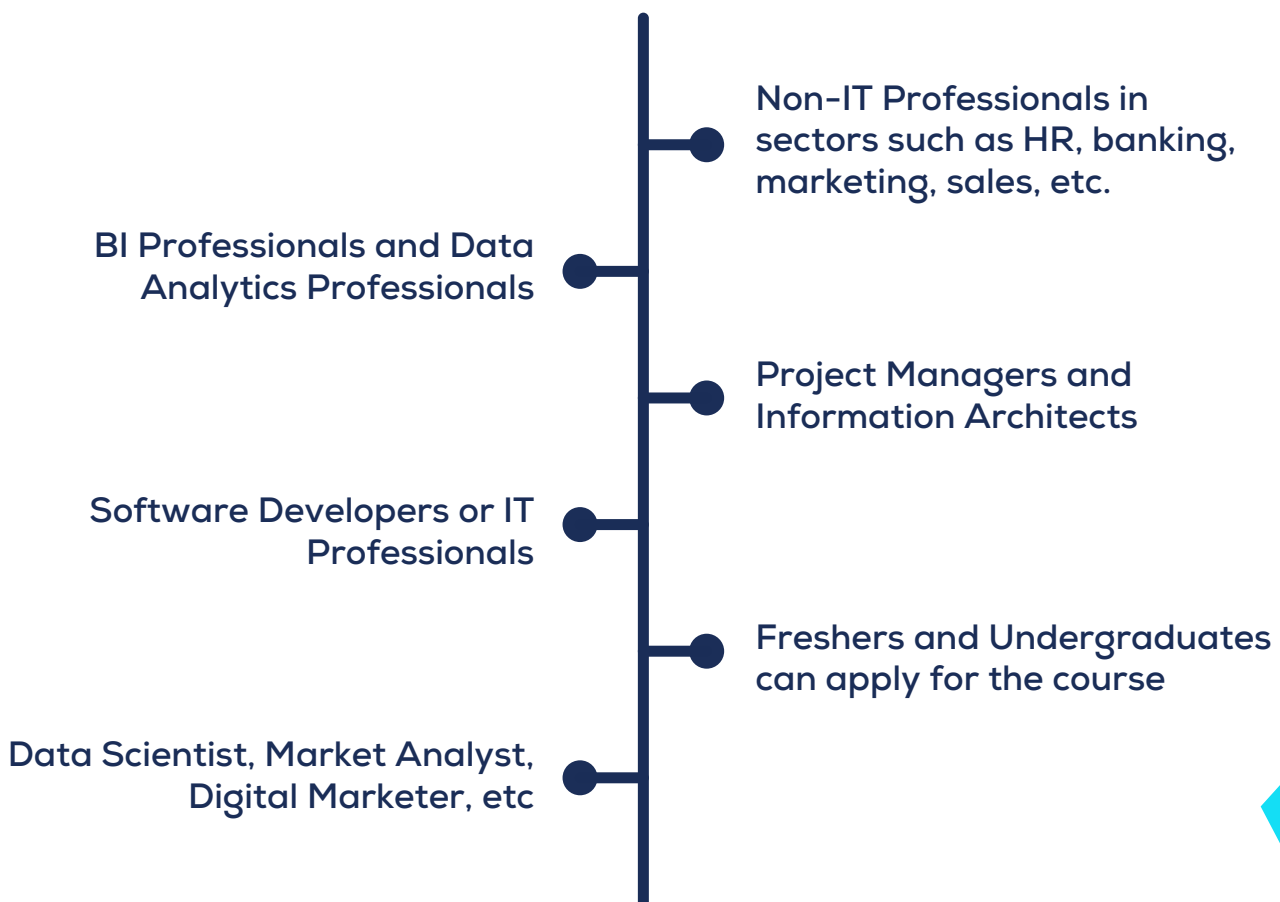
Non-IT Professionals in sectors such as HR, banking, marketing, sales, etc.

BI Professionals and Data Analytics Professionals

Project Managers and Information Architects

Software Developers or IT Professionals

Freshers and Undergraduates can apply for the course

Data Scientist, Market Analyst, Digital Marketer, etc